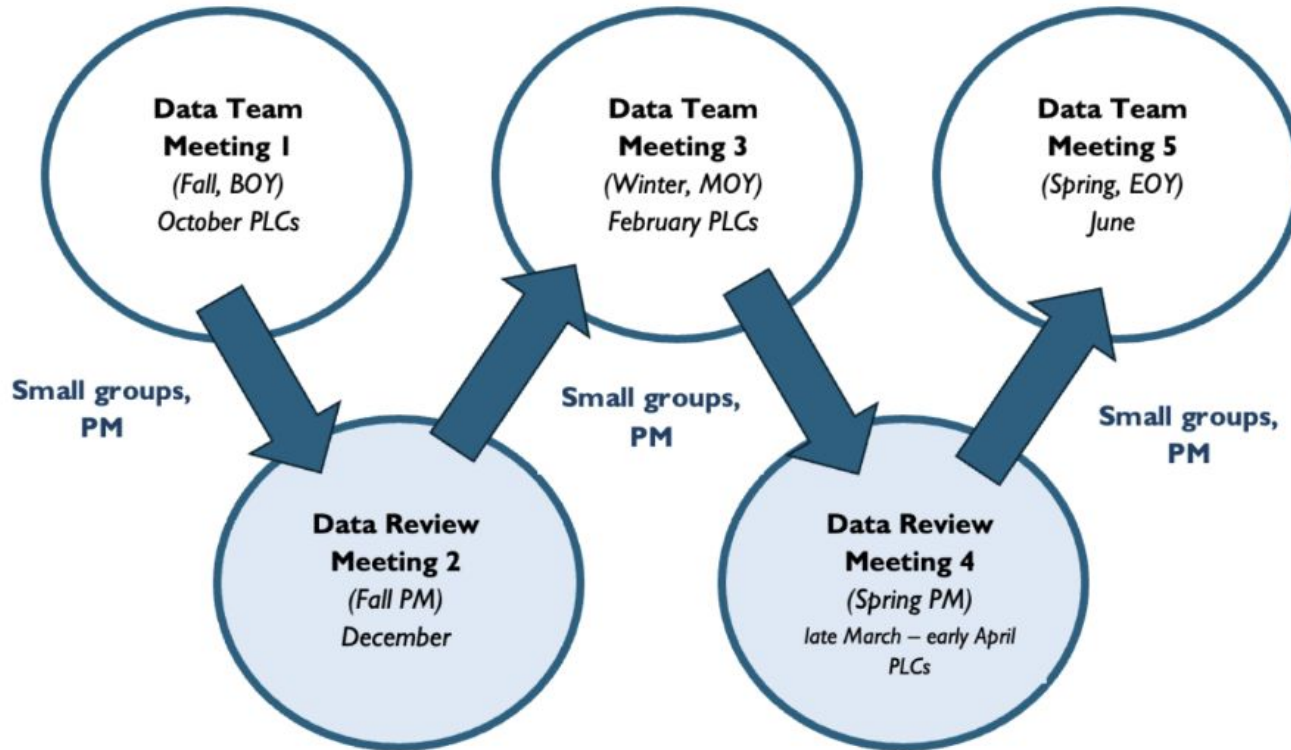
Data Team Meeting 1
(Fall, BOY)
October PLCs

Small groups, PM

Data Review Meeting 2
(Fall PM)
December

Data Team Meeting 3
(Winter, MOY)
February PLCs

Small groups, PM

Data Review Meeting 4
(Spring PM)
late March – early April PLCs

Data Team Meeting 5
(Spring, EOY)
June

Small groups, PM